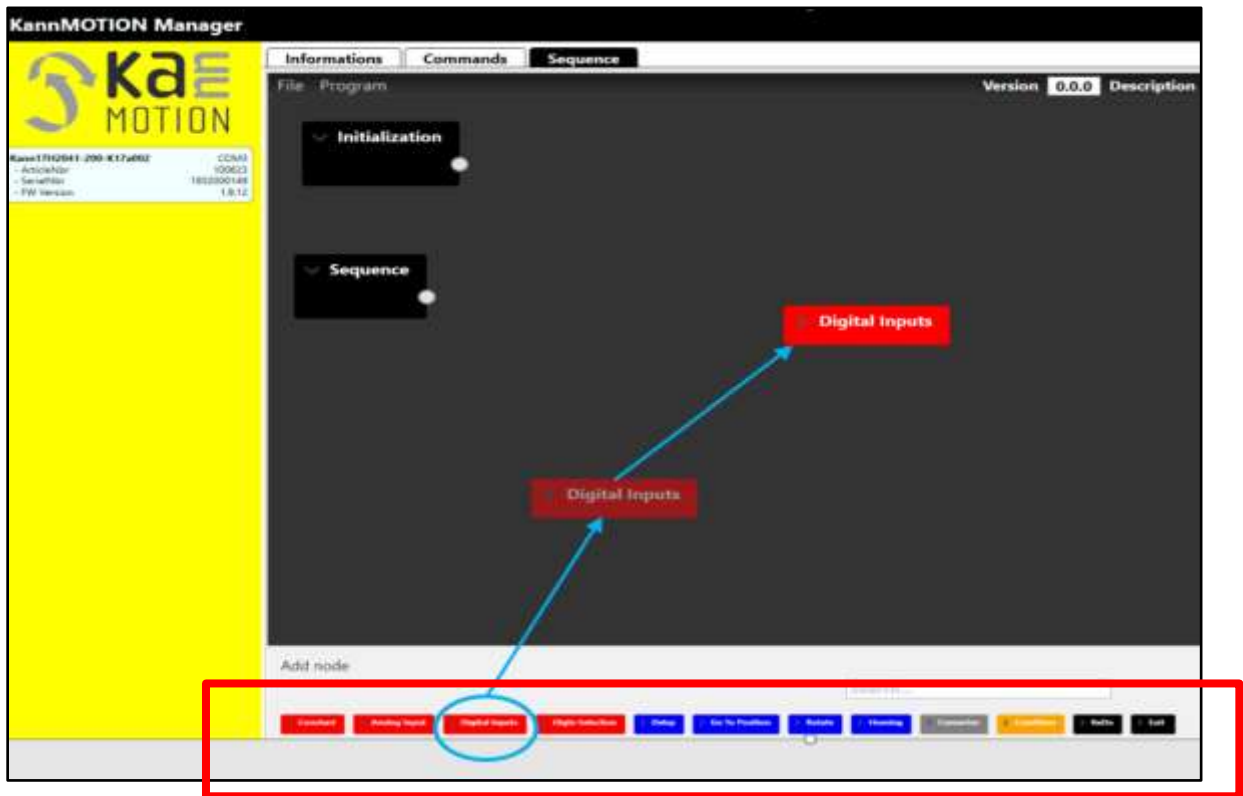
KannMOTION Manager

Ka
MOTION

Kann17H2041-200-K17a002 COM3
- ArticleNbr 100623
- SerialNbr 1832000149
- FW Version 1.9.12

Informations
Commands
Sequence

File Program

Version 0.0.0 Description

Initialization

Sequence

Digital Inputs

Digital Inputs

Add node

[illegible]

Constant
Analog Input
Digital Inputs
Flight Selection
Delay
Go To Position
Rotate
Homing
Converter
Condition
Goto
Exit